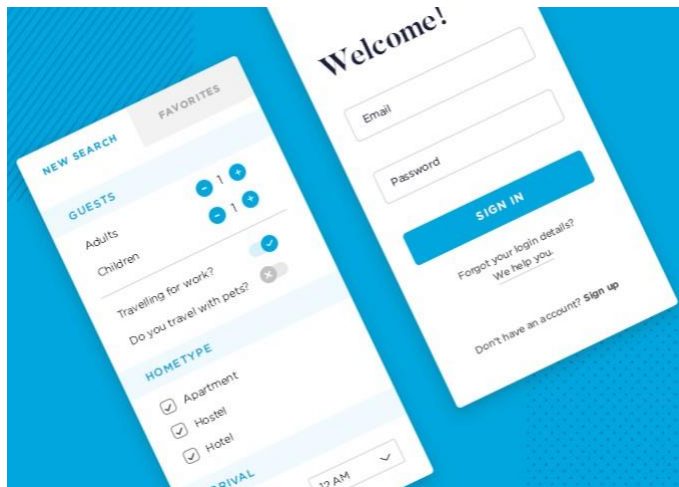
NEW SEARCH

FAVORITES

GUESTS

Adults

1

Children

1

Traveling for work?

Do you travel with pets?

HOMETYPE

Apartment

Hostel

Hotel

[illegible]RIVAL

12 AM

Welcome!

Email

Password

SIGN IN

Forgot your login details? We help you.

Don't have an account? Sign up